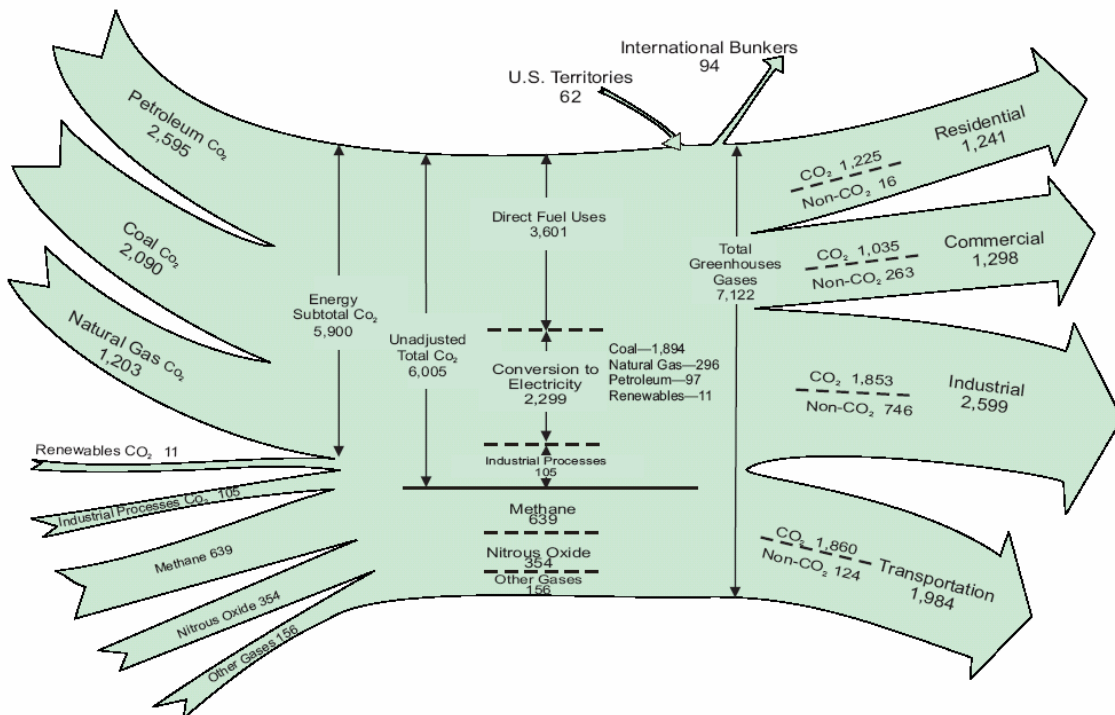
International Bunkers
94

U.S. Territories
62

Petroleum $Co_2$
2,595

Coal $Co_2$
2,090

Natural Gas $Co_2$
1,203

Energy Subtotal $Co_2$
5,900

Unadjusted Total $Co_2$
6,005

Direct Fuel Uses
3,601

Conversion to Electricity
2,299

Coal—1,894
Natural Gas—296
Petroleum—97
Renewables—11

Industrial Processes
105

Methane
639

Nitrous Oxide
354

Other Gases
156

Total Greenhouses Gases
7,122

Residential
1,241
$CO_2$ 1,225
Non-$CO_2$ 16

Commercial
1,298
$CO_2$ 1,035
Non-$CO_2$ 263

Industrial
2,599
$CO_2$ 1,853
Non-$CO_2$ 746

Transportation
1,984
$CO_2$ 1,860
Non-$CO_2$ 124

Renewables $CO_2$ 11
Industrial Processes $CO_2$ 105
Methane 639
Nitrous Oxide 354
Other Gases 156